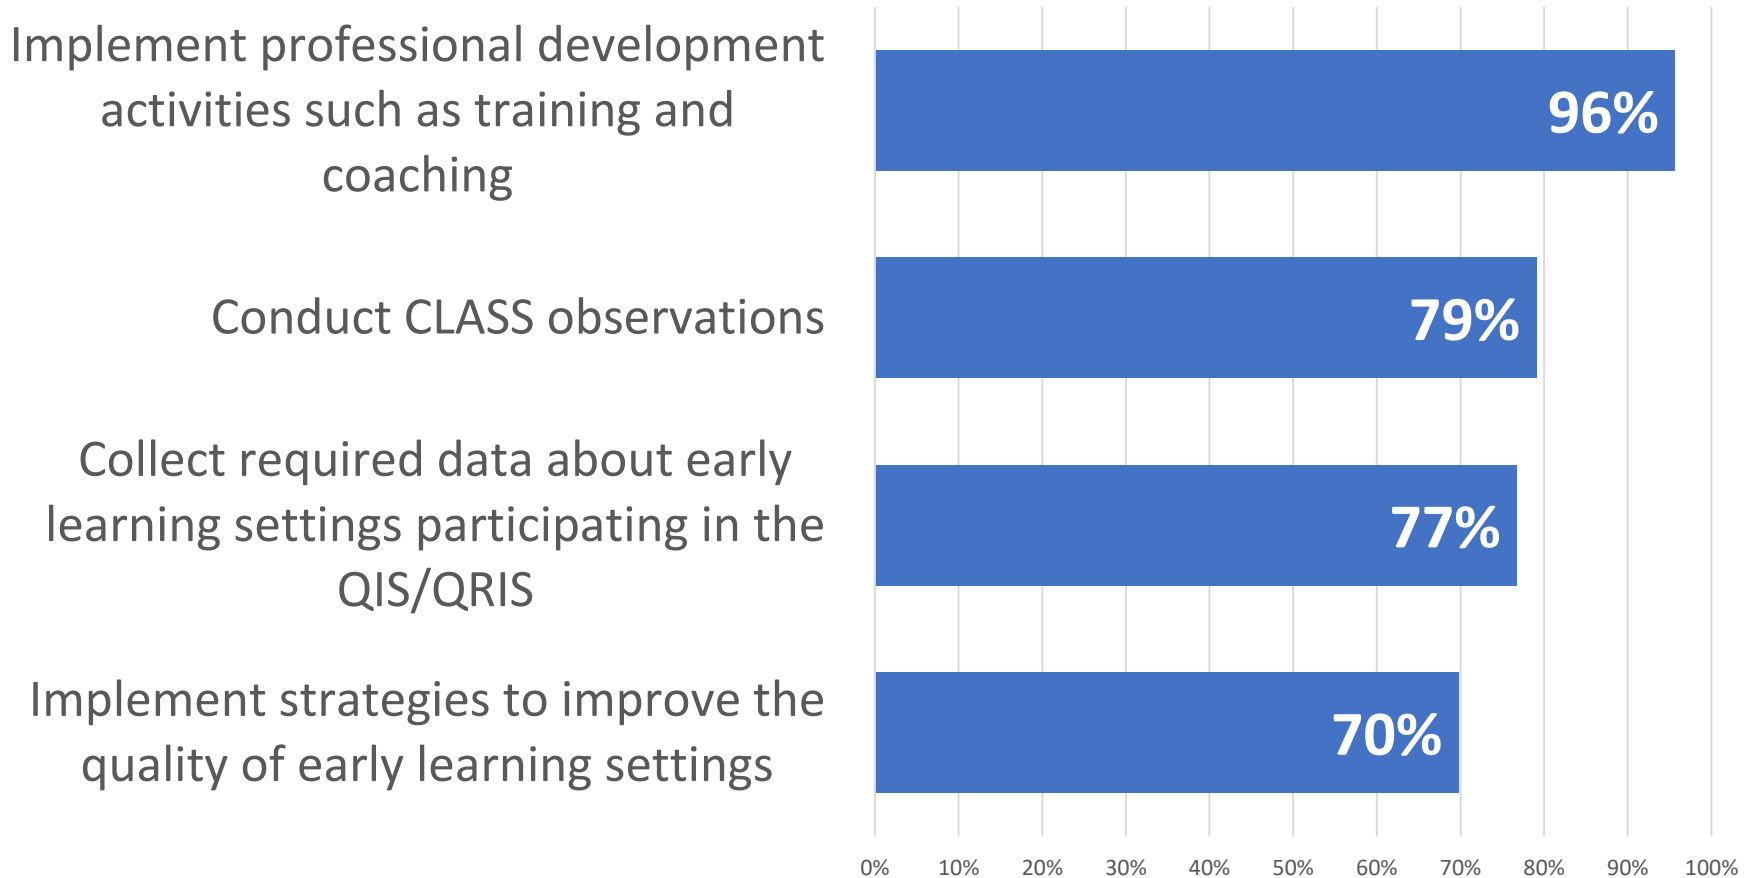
Implement professional development activities such as training and coaching

96%

Conduct CLASS observations

79%

Collect required data about early learning settings participating in the QIS/QRIS

77%

Implement strategies to improve the quality of early learning settings

70%

0% 10% 20% 30% 40% 50% 60% 70% 80% 90% 100%